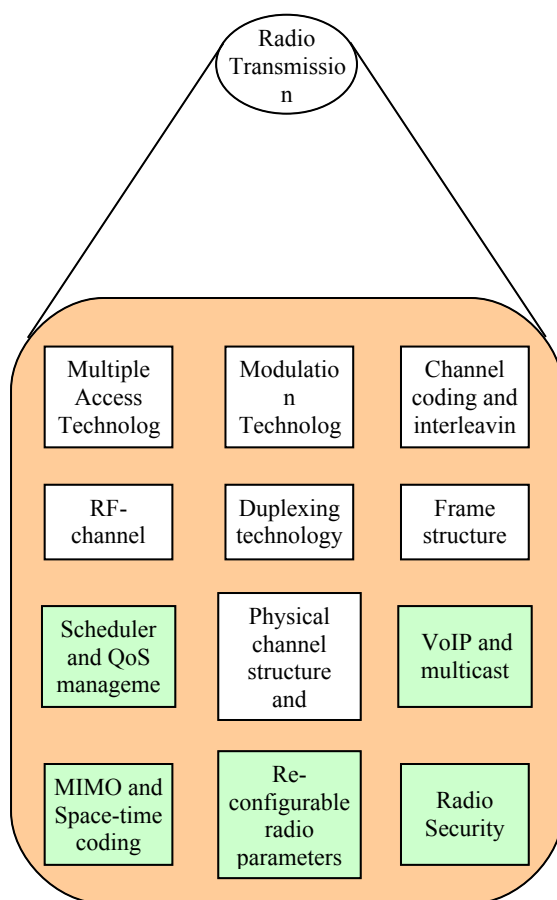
Radio Transmissio n

Multiple Access Technolog

Modulatio n Technolog

Channel coding and interleavin

RF-channel

Duplexing technology

Frame structure

Scheduler and QoS manageme

Physical channel structure and

VoIP and multicast

MIMO and Space-time coding

Re-configurable radio parameters

Radio Security